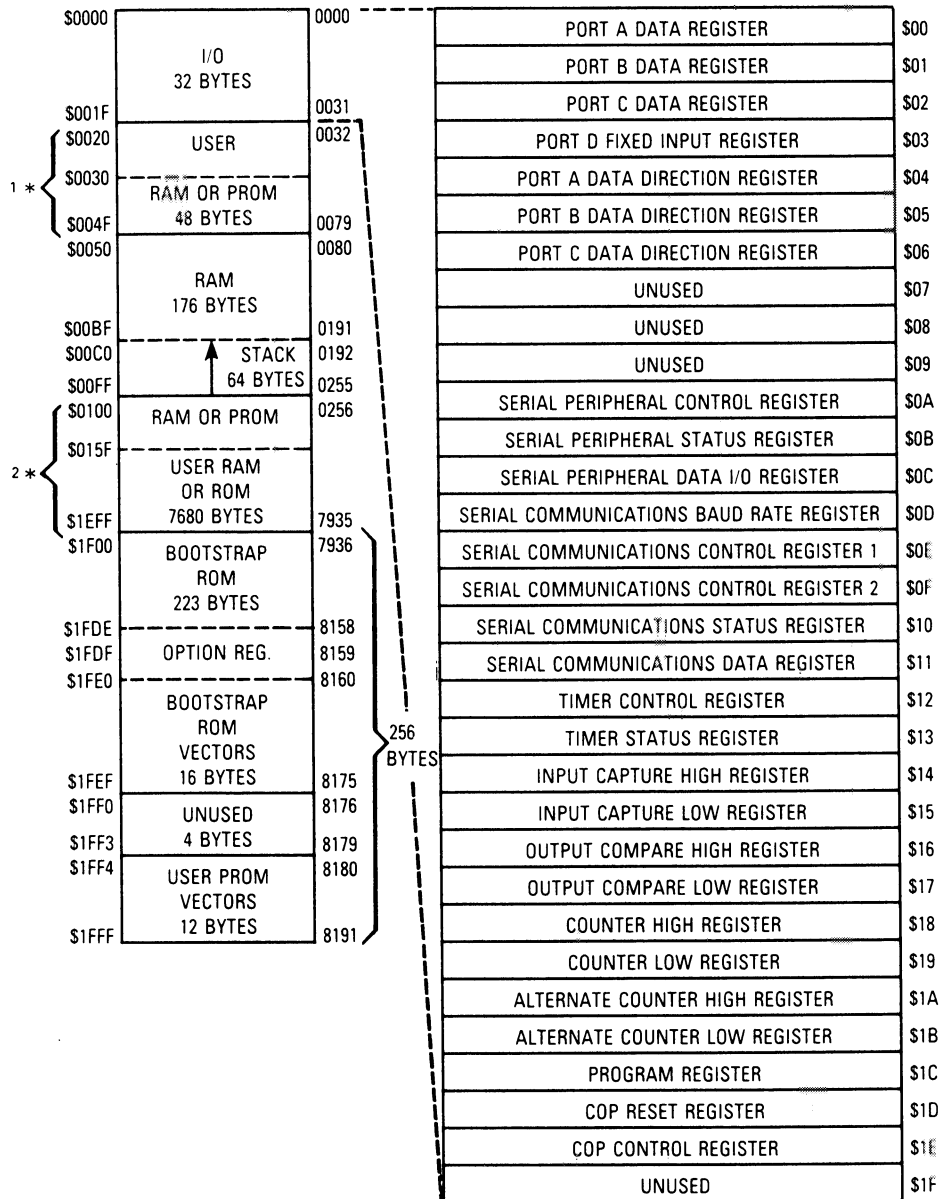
| | | |
|---|---|---|
| $0000 | I/O 32 BYTES | 0000 |
| $001F | | 0031 |
| $0020 | USER | 0032 |
| $0030 | RAM OR PROM 48 BYTES | |
| $004F | | 0079 |
| $0050 | RAM 176 BYTES | 0080 |
| $00BF | | 0191 |
| $00C0 | STACK 64 BYTES | 0192 |
| $00FF | | 0255 |
| $0100 | RAM OR PROM | 0256 |
| $015F | USER RAM OR ROM 7680 BYTES | |
| $1EFF | | 7935 |
| $1F00 | BOOTSTRAP ROM 223 BYTES | 7936 |
| $1FDE | | 8158 |
| $1FDF | OPTION REG. | 8159 |
| $1FE0 | BOOTSTRAP ROM VECTORS 16 BYTES | 8160 |
| $1FEF | | 8175 |
| $1FF0 | UNUSED 4 BYTES | 8176 |
| $1FF3 | | 8179 |
| $1FF4 | USER PROM VECTORS 12 BYTES | 8180 |
| $1FFF | | 8191 |

1 *

2 *

256 BYTES

| | |
|---|---|
| PORT A DATA REGISTER | $00 |
| PORT B DATA REGISTER | $01 |
| PORT C DATA REGISTER | $02 |
| PORT D FIXED INPUT REGISTER | $03 |
| PORT A DATA DIRECTION REGISTER | $04 |
| PORT B DATA DIRECTION REGISTER | $05 |
| PORT C DATA DIRECTION REGISTER | $06 |
| UNUSED | $07 |
| UNUSED | $08 |
| UNUSED | $09 |
| SERIAL PERIPHERAL CONTROL REGISTER | $0A |
| SERIAL PERIPHERAL STATUS REGISTER | $0B |
| SERIAL PERIPHERAL DATA I/O REGISTER | $0C |
| SERIAL COMMUNICATIONS BAUD RATE REGISTER | $0D |
| SERIAL COMMUNICATIONS CONTROL REGISTER 1 | $0E |
| SERIAL COMMUNICATIONS CONTROL REGISTER 2 | $0F |
| SERIAL COMMUNICATIONS STATUS REGISTER | $10 |
| SERIAL COMMUNICATIONS DATA REGISTER | $11 |
| TIMER CONTROL REGISTER | $12 |
| TIMER STATUS REGISTER | $13 |
| INPUT CAPTURE HIGH REGISTER | $14 |
| INPUT CAPTURE LOW REGISTER | $15 |
| OUTPUT COMPARE HIGH REGISTER | $16 |
| OUTPUT COMPARE LOW REGISTER | $17 |
| COUNTER HIGH REGISTER | $18 |
| COUNTER LOW REGISTER | $19 |
| ALTERNATE COUNTER HIGH REGISTER | $1A |
| ALTERNATE COUNTER LOW REGISTER | $1B |
| PROGRAM REGISTER | $1C |
| COP RESET REGISTER | $1D |
| COP CONTROL REGISTER | $1E |
| UNUSED | $1F |